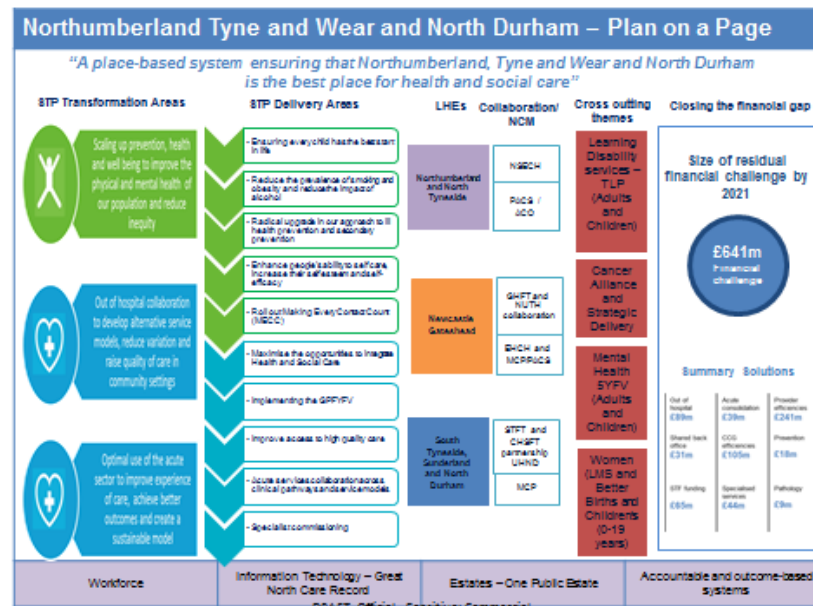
Northumberland Tyne and Wear and North Durham – Plan on a Page

"A place-based system ensuring that Northumberland, Tyne and Wear and North Durham is the best place for health and social care"

STP Transformation Areas

Scaling up prevention, health and well being to improve the physical and mental health of our population and reduce inequity

Out of hospital collaboration to develop alternative service models, reduce variation and raise quality of care in community settings

Optimal use of the acute sector to improve experience of care, achieve better outcomes and create a sustainable model

STP Delivery Areas

Ensuring every child has the best start in life

Reduce the prevalence of smoking and obesity and reduce the impact of alcohol

Radical upgrade in our approach to ill health prevention and secondary prevention

Enhance people's ability to self care, increase their self esteem and self-efficacy

Roll out Making Every Contact Count (MECC)

Maximise the opportunities to integrate Health and Social Care

Implementing the GPFYFV

Improve access to high quality care

Acute services collaborations across clinical pathways and service models

Specialist commissioning

LHEs

Northumberland and North Tyneside

Newcastle Gateshead

South Tyneside, Sunderland and North Durham

Collaboration/ NCM

NSECH

PACS / ACO

GHFT and NUTH collaboration

EHCH and MCP/PACS

STFT and CHSFT partnership UHND

MCP

Cross cutting themes

Learning Disability services – TLP (Adults and Children)

Cancer Alliance and Strategic Delivery

Mental Health 5YFV (Adults and Children)

Women (LMS and Better Births and Childrens (0-19 years)

Closing the financial gap

Size of residual financial challenge by 2021

£641m financial challenge

Summary Solutions

Out of hospital £89m

Acute consolidation £39m

Provider efficiencies £241m

Shared back office £31m

CCG efficiencies £105m

Prevention £18m

STF funding £65m

Specialised services £44m

Pathology £9m

Workforce

Information Technology – Great North Care Record

Estates – One Public Estate

Accountable and outcome-based systems

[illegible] Official – Sensitive: Commercial